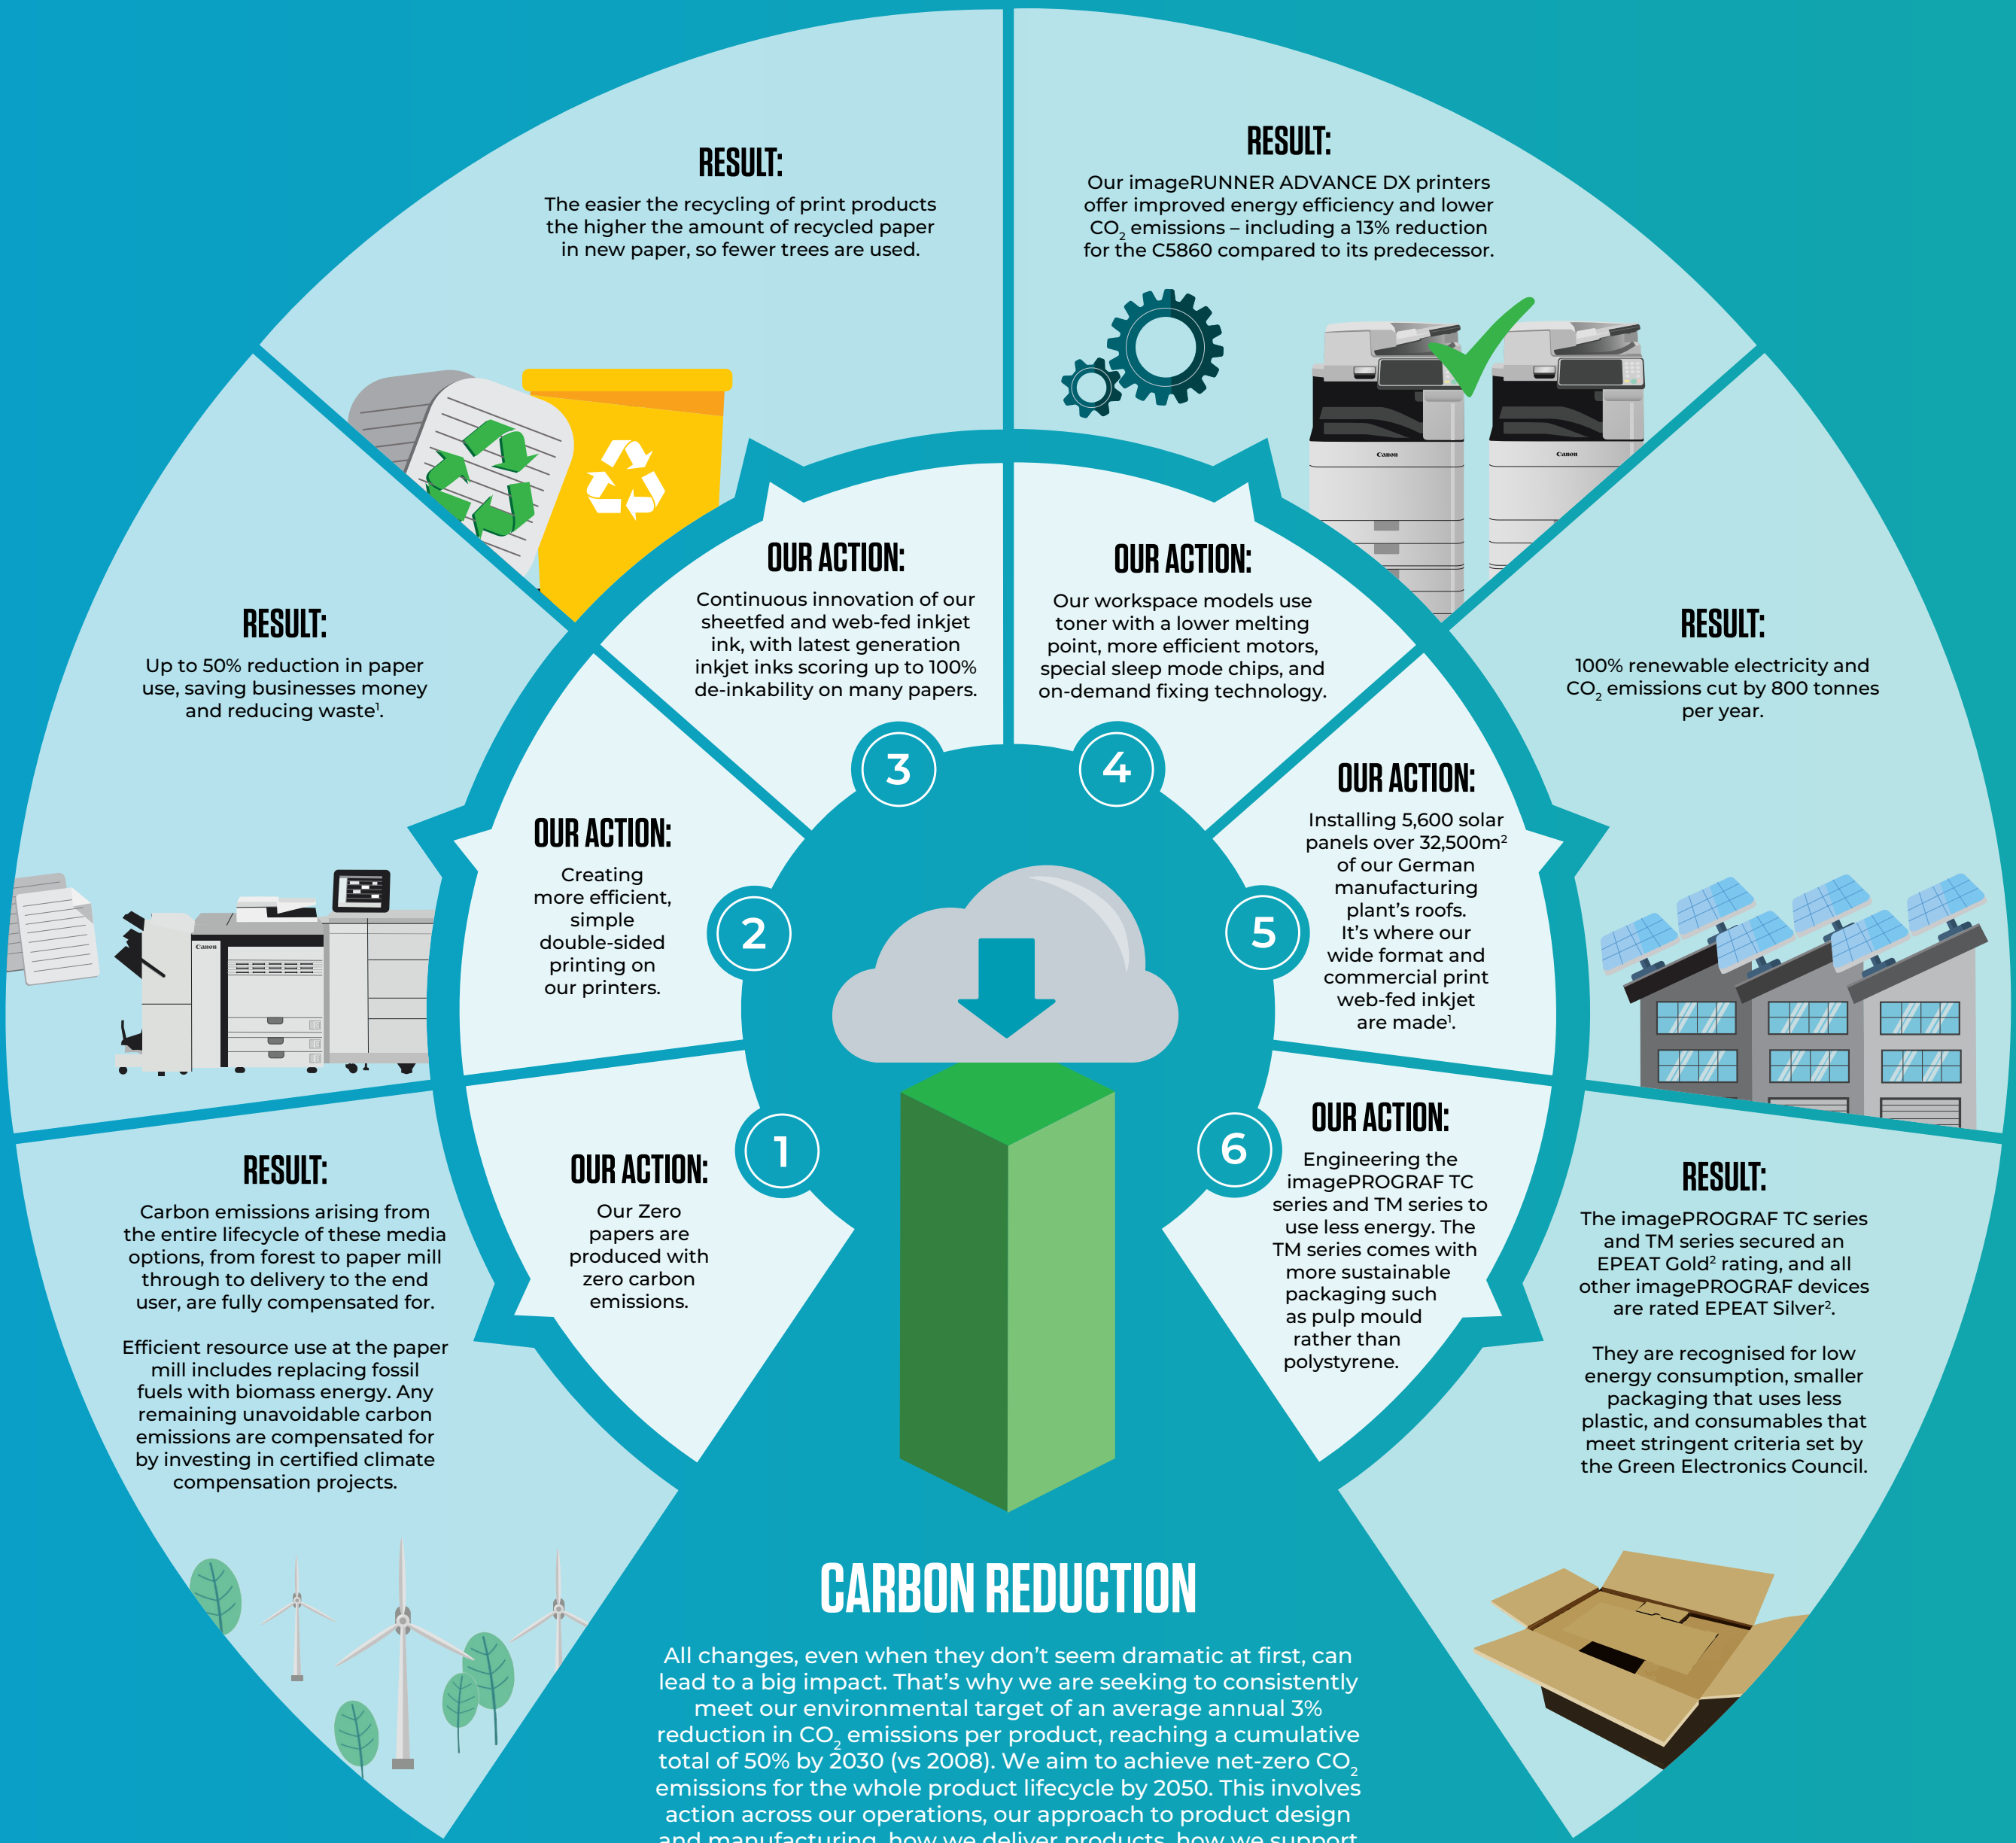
RESULT:
The easier the recycling of print products the higher the amount of recycled paper in new paper, so fewer trees are used.

RESULT:
Our imageRUNNER ADVANCE DX printers offer improved energy efficiency and lower $CO_2$ emissions – including a 13% reduction for the C5860 compared to its predecessor.

RESULT:
Up to 50% reduction in paper use, saving businesses money and reducing waste$^1$.

OUR ACTION:
Continuous innovation of our sheetfed and web-fed inkjet ink, with latest generation inkjet inks scoring up to 100% de-inkability on many papers.

OUR ACTION:
Our workspace models use toner with a lower melting point, more efficient motors, special sleep mode chips, and on-demand fixing technology.

RESULT:
100% renewable electricity and $CO_2$ emissions cut by 800 tonnes per year.

OUR ACTION:
Creating more efficient, simple double-sided printing on our printers.

3

4

OUR ACTION:
Installing 5,600 solar panels over 32,500m$^2$ of our German manufacturing plant's roofs. It's where our wide format and commercial print web-fed inkjet are made$^1$.

2

5

RESULT:
Carbon emissions arising from the entire lifecycle of these media options, from forest to paper mill through to delivery to the end user, are fully compensated for.

Efficient resource use at the paper mill includes replacing fossil fuels with biomass energy. Any remaining unavoidable carbon emissions are compensated for by investing in certified climate compensation projects.

1

OUR ACTION:
Our Zero papers are produced with zero carbon emissions.

6

OUR ACTION:
Engineering the imagePROGRAF TC series and TM series to use less energy. The TM series comes with more sustainable packaging such as pulp mould rather than polystyrene.

RESULT:
The imagePROGRAF TC series and TM series secured an EPEAT Gold$^2$ rating, and all other imagePROGRAF devices are rated EPEAT Silver$^2$.

They are recognised for low energy consumption, smaller packaging that uses less plastic, and consumables that meet stringent criteria set by the Green Electronics Council.

CARBON REDUCTION

All changes, even when they don't seem dramatic at first, can lead to a big impact. That's why we are seeking to consistently meet our environmental target of an average annual 3% reduction in $CO_2$ emissions per product, reaching a cumulative total of 50% by 2030 (vs 2008). We aim to achieve net-zero $CO_2$ emissions for the whole product lifecycle by 2050. This involves action across our operations, our approach to product design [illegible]